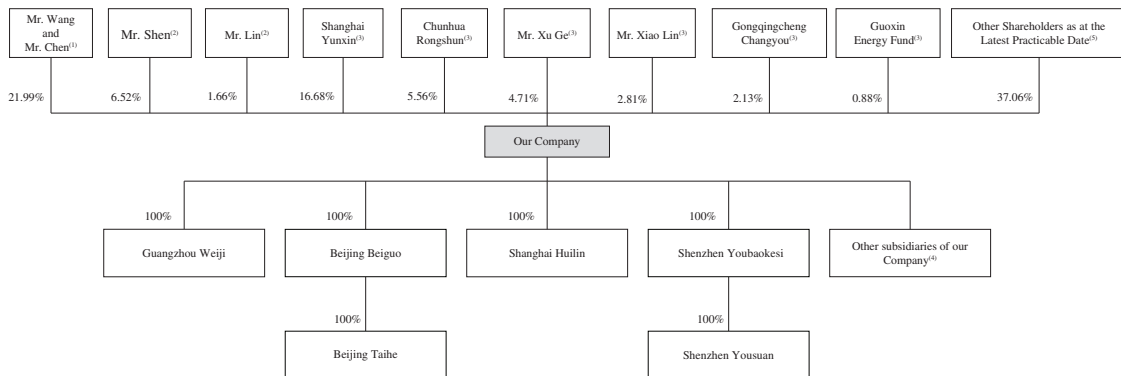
Mr. Wang and Mr. Chen$^{(1)}$

Mr. Shen$^{(2)}$

Mr. Lin$^{(2)}$

Shanghai Yunxin$^{(3)}$

Chunhua Rongshun$^{(3)}$

Mr. Xu Ge$^{(3)}$

Mr. Xiao Lin$^{(3)}$

Gongqingcheng Changyou$^{(3)}$

Guoxin Energy Fund$^{(3)}$

Other Shareholders as at the Latest Practicable Date$^{(5)}$

21.99%

6.52%

1.66%

16.68%

5.56%

4.71%

2.81%

2.13%

0.88%

37.06%

Our Company

100%

100%

100%

100%

Guangzhou Weiji

Beijing Beiguo

Shanghai Huilin

Shenzhen Youbaokesi

Other subsidiaries of our Company$^{(4)}$

100%

100%

Beijing Taihe

Shenzhen Yousuan